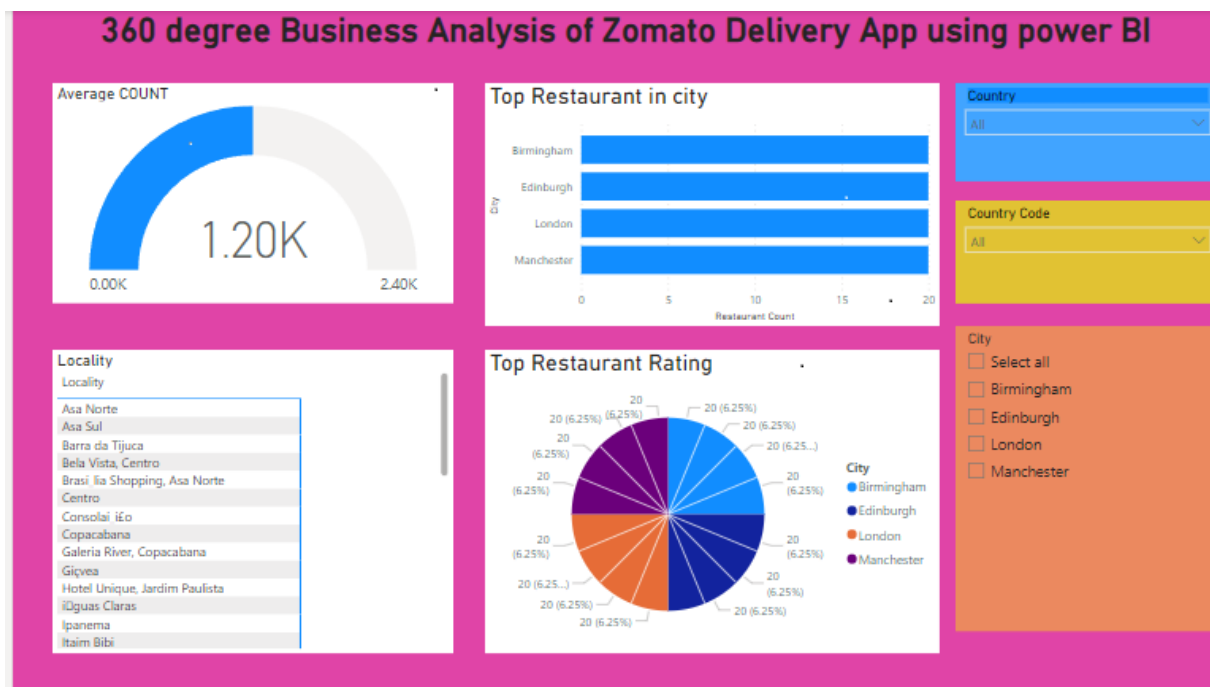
360 degree Business Analysis of Zomato Delivery App using power BI

Average COUNT

1.20K

0.00K

2.40K

Top Restaurant in city

City

Birmingham
Edinburgh
London
Manchester

0
5
10
15
20

Restaurant Count

Country

All

Country Code

All

City

Select all
Birmingham
Edinburgh
London
Manchester

Locality

Locality

Asa Norte
Asa Sul
Barra da Tijuca
Bela Vista, Centro
Brasi lia Shopping, Asa Norte
Centro
Consolai i£o
Copacabana
Galeria River, Copacabana
Giçvea
Hotel Unique, Jardim Paulista
iDguas Claras
Ipanema
Itaim Bibi

Top Restaurant Rating

20 (6.25%)
20 (6.25%)
20 (6.25...)
20 (6.25%)
20 (6.25%)
20 (6.25%)
20 (6.25%)
20 (6.25%)
20 (6.25%)
20 (6.25%)
20 (6.25...)
20 (6.25%)
20 (6.25%)
20 (6.25%)
20 (6.25%)
20 (6.25%)

City
Birmingham
Edinburgh
London
Manchester